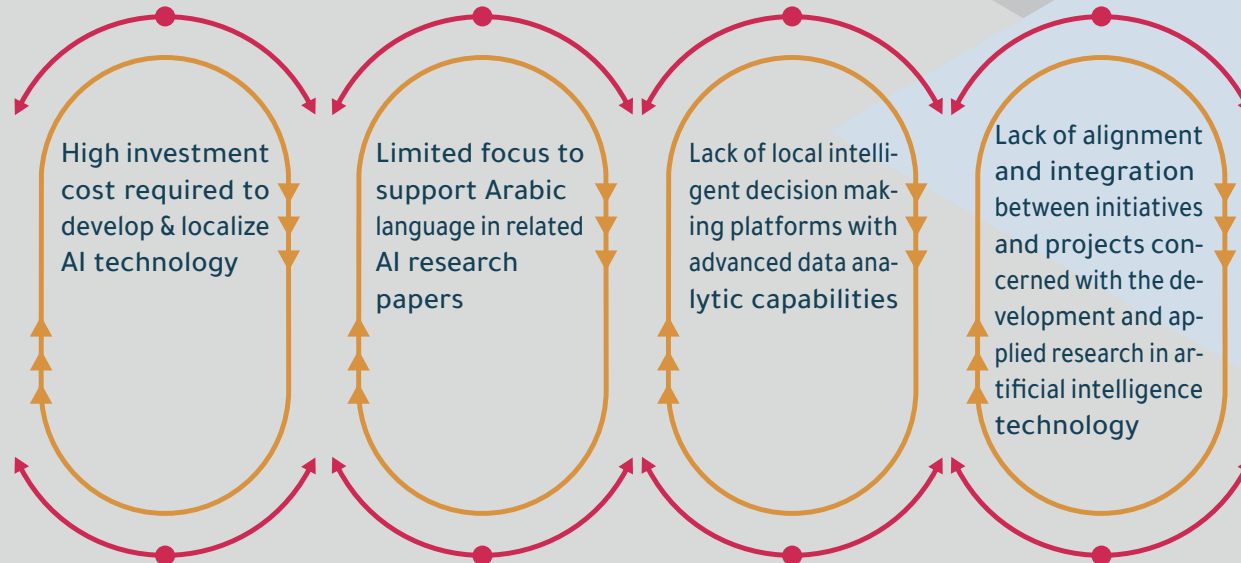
High investment cost required to develop & localize AI technology

Limited focus to support Arabic language in related AI research papers

Lack of local intelligent decision making platforms with advanced data analytic capabilities

Lack of alignment and integration between initiatives and projects concerned with the development and applied research in artificial intelligence technology